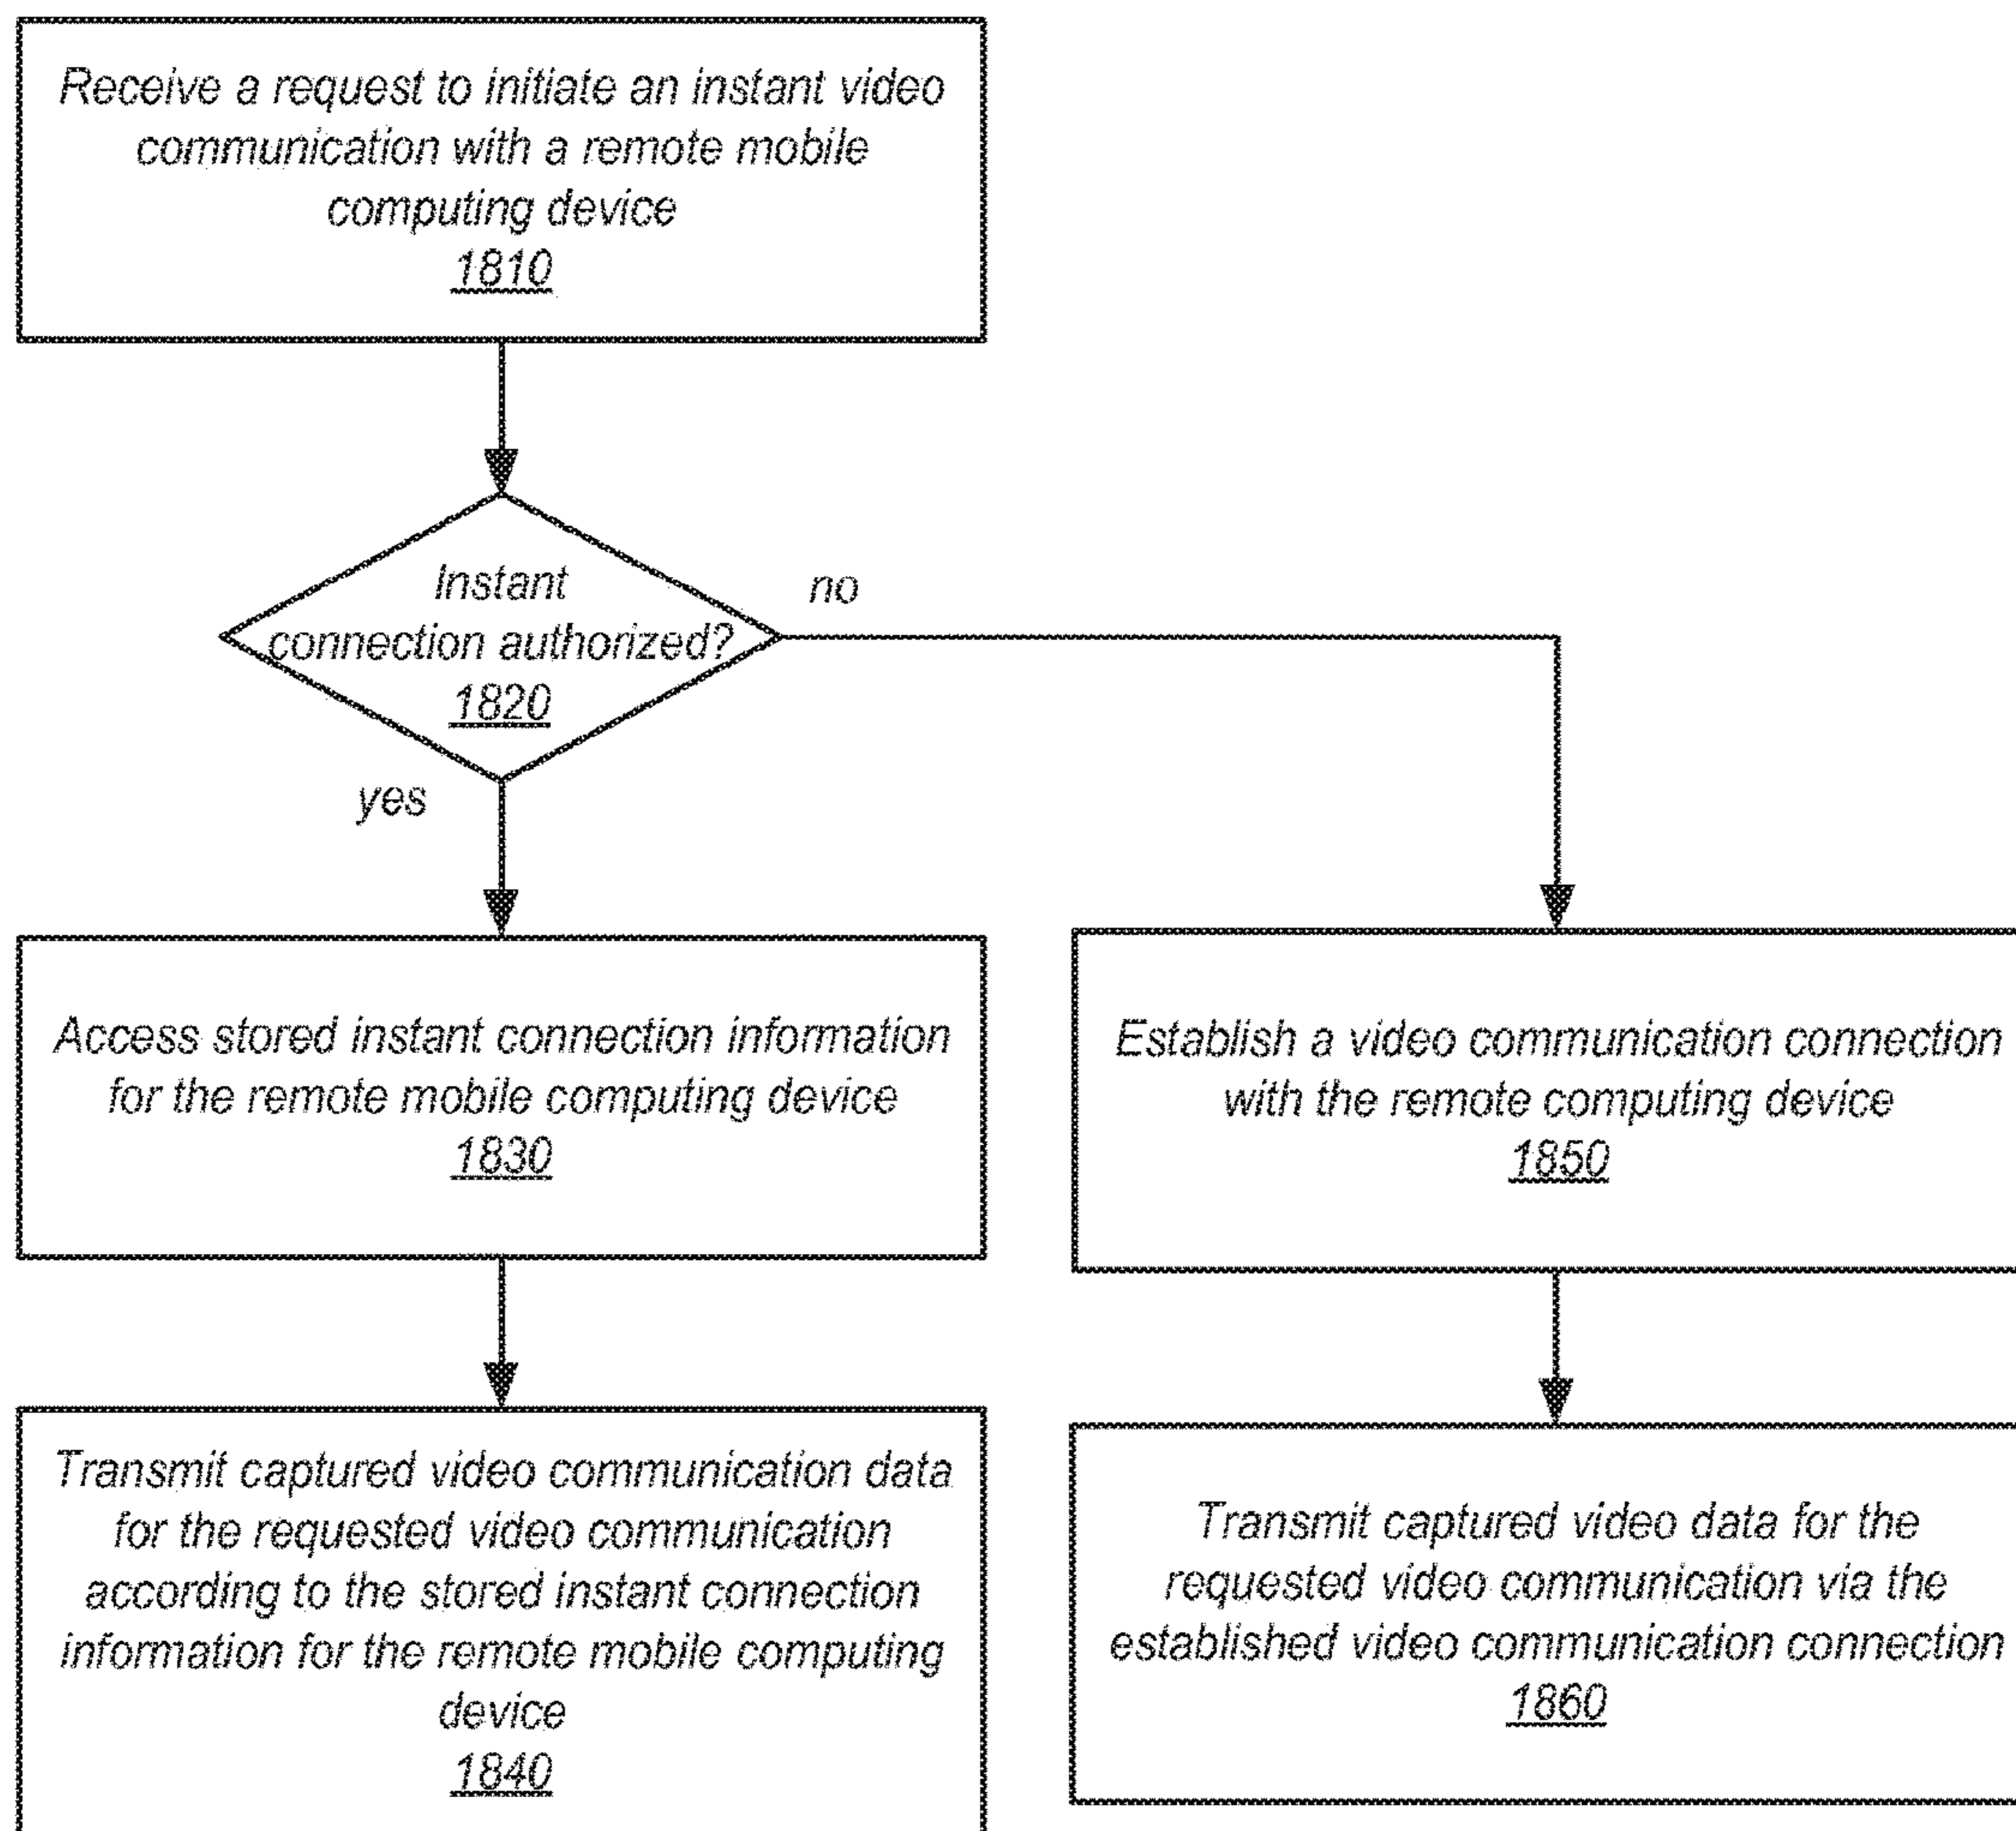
Receive a request to initiate an instant video communication with a remote mobile computing device
1810

Instant connection authorized?
1820

no

yes

Access stored instant connection information for the remote mobile computing device
1830

Establish a video communication connection with the remote computing device
1850

Transmit captured video communication data for the requested video communication according to the stored instant connection information for the remote mobile computing device
1840

Transmit captured video data for the requested video communication via the established video communication connection
1860